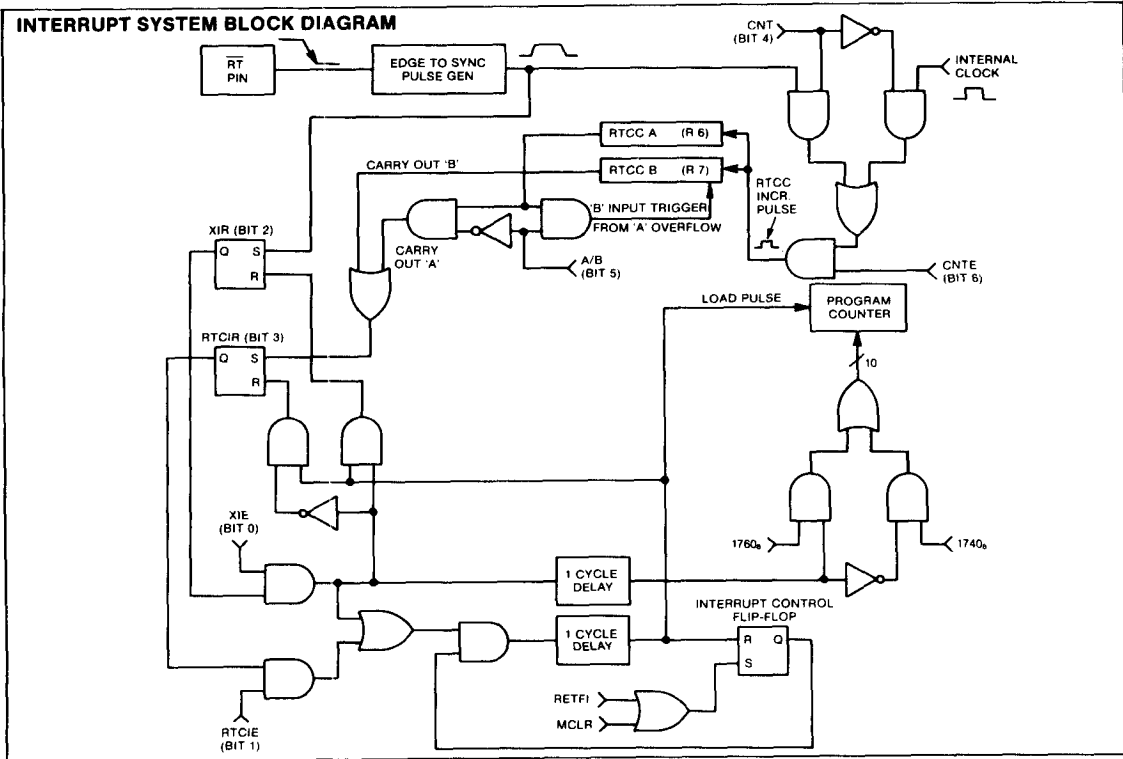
INTERRUPT SYSTEM BLOCK DIAGRAM

$\overline{RT}$ PIN

EDGE TO SYNC PULSE GEN

CNT (BIT 4)

INTERNAL CLOCK

RTCC A (R 6)

RTCC B (R 7)

CARRY OUT 'B'

'B' INPUT TRIGGER FROM 'A' OVERFLOW

RTCC INCR PULSE

XIR (BIT 2)

Q S R

CARRY OUT 'A'

A/B (BIT 5)

CNTE (BIT 6)

LOAD PULSE

PROGRAM COUNTER

10

RTCIR (BIT 3)

Q S R

XIE (BIT 0)

$1760_8$

$1740_8$

1 CYCLE DELAY

INTERRUPT CONTROL FLIP-FLOP

1 CYCLE DELAY

R Q S

RETFI

MCLR

RTCIE (BIT 1)